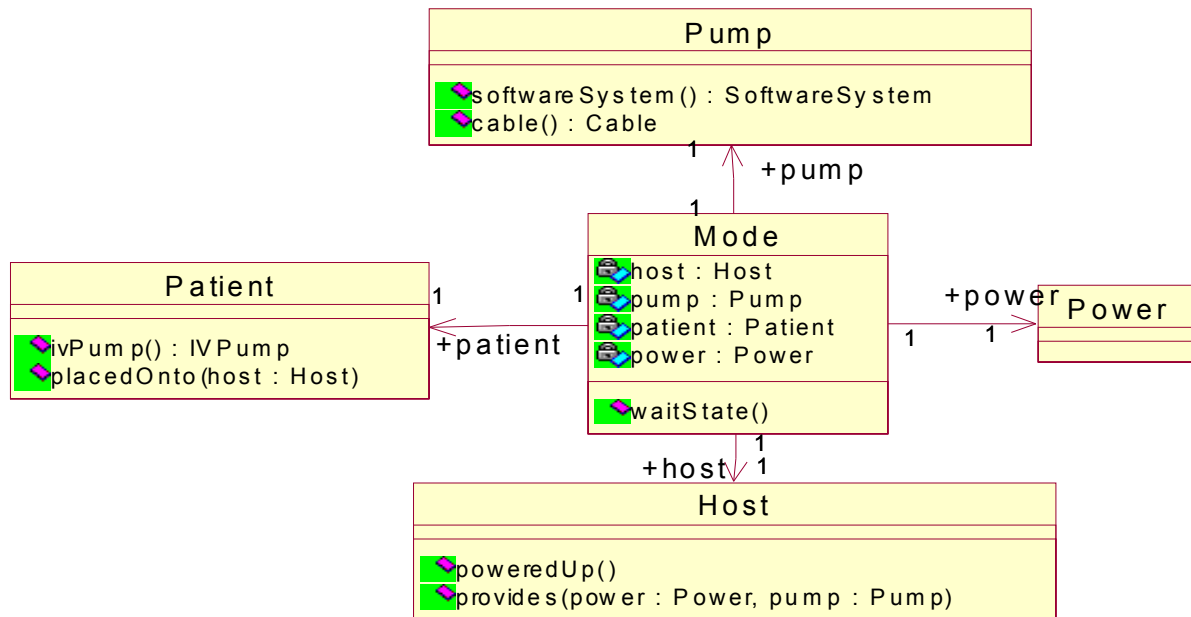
Pump

softwareSystem() : SoftwareSystem
cable() : Cable

1
+pump
1

Mode
host : Host
pump : Pump
patient : Patient
power : Power

waitState()

Patient

ivPump() : IVPump
placedOnto(host : Host)

1
1
+patient

+power
Power
1
1

1
+host
1

Host

poweredUp()
provides(power : Power, pump : Pump)